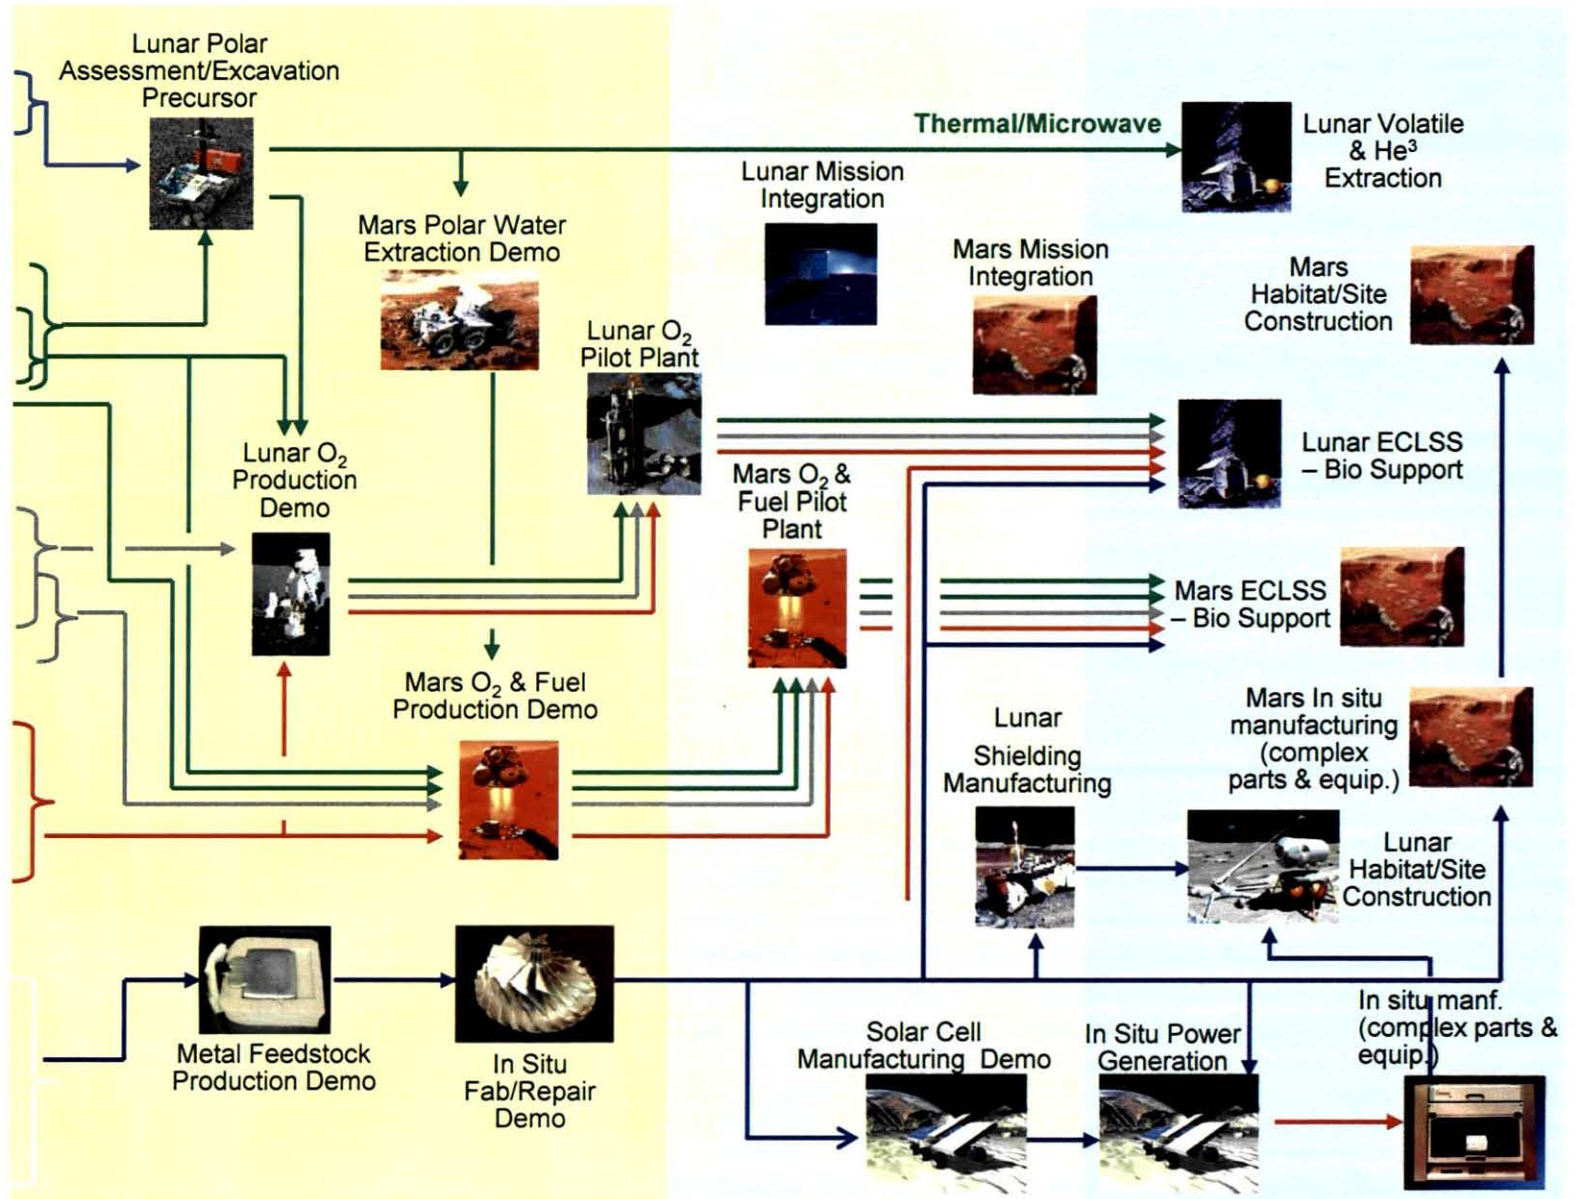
Lunar Polar Assessment/Excavation Precursor

Thermal/Microwave

Lunar Volatile & He$^3$ Extraction

Lunar Mission Integration

Mars Polar Water Extraction Demo

Mars Mission Integration

Mars Habitat/Site Construction

Lunar $O_2$ Pilot Plant

Lunar $O_2$ Production Demo

Mars $O_2$ & Fuel Pilot Plant

Lunar ECLSS – Bio Support

Mars ECLSS – Bio Support

Mars $O_2$ & Fuel Production Demo

Mars In situ manufacturing (complex parts & equip.)

Lunar Shielding Manufacturing

Lunar Habitat/Site Construction

Metal Feedstock Production Demo

In Situ Fab/Repair Demo

Solar Cell Manufacturing Demo

In Situ Power Generation

In situ manf. (complex parts & equip.)